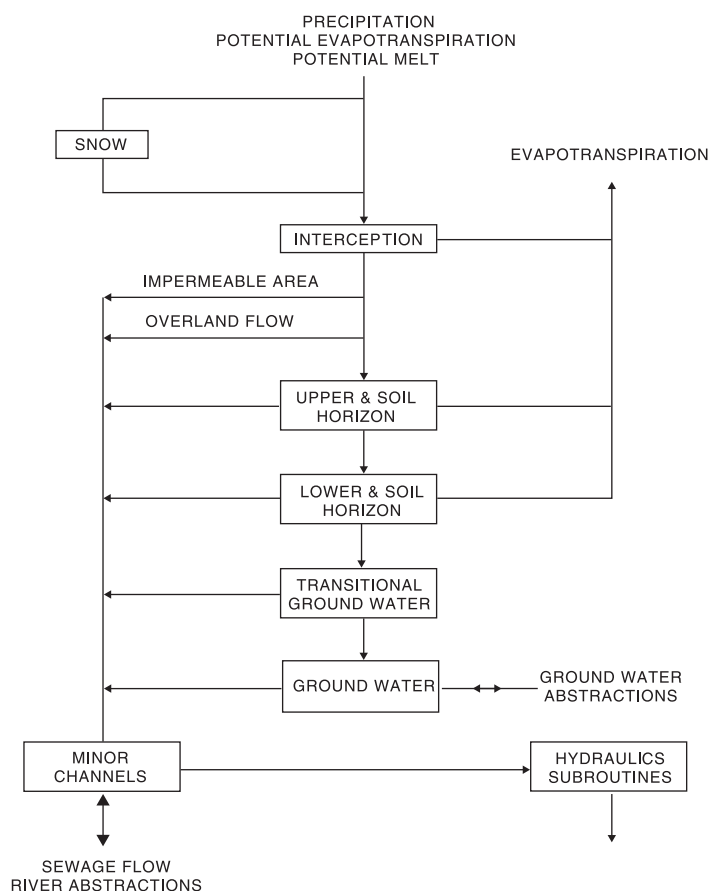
PRECIPITATION
POTENTIAL EVAPOTRANSPIRATION
POTENTIAL MELT

SNOW

EVAPOTRANSPIRATION

INTERCEPTION

IMPERMEABLE AREA

OVERLAND FLOW

UPPER & SOIL
HORIZON

LOWER & SOIL
HORIZON

TRANSITIONAL
GROUND WATER

GROUND WATER

GROUND WATER
ABSTRACTIONS

MINOR
CHANNELS

HYDRAULICS
SUBROUTINES

SEWAGE FLOW
RIVER ABSTRACTIONS